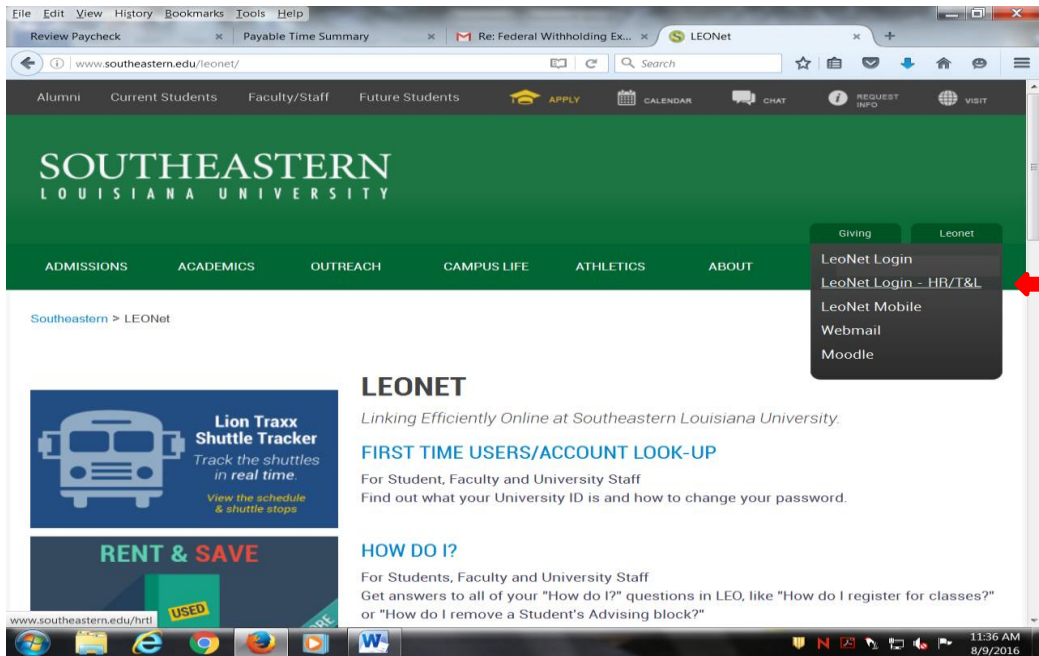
File Edit View History Bookmarks Tools Help

Review Paycheck ×
Payable Time Summary ×
Re: Federal Withholding Ex... ×
LEONet ×

www.southeastern.edu/leonet/
Search

Alumni Current Students Faculty/Staff Future Students APPLY CALENDAR CHAT REQUEST INFO VISIT

SOUTHEASTERN
LOUISIANA UNIVERSITY

Giving Leonet

ADMISSIONS ACADEMICS OUTREACH CAMPUS LIFE ATHLETICS ABOUT

LeoNet Login
LeoNet Login - HR/T&L
LeoNet Mobile
Webmail
Moodle

Southeastern > LEONet

Lion Traxx Shuttle Tracker
Track the shuttles in real time.
View the schedule & shuttle stops

RENT & SAVE
USED

LEONET

Linking Efficiently Online at Southeastern Louisiana University.

FIRST TIME USERS/ACCOUNT LOOK-UP

For Student, Faculty and University Staff
Find out what your University ID is and how to change your password.

HOW DO I?

For Students, Faculty and University Staff
Get answers to all of your "How do I?" questions in LEO, like "How do I register for classes?" or "How do I remove a Student's Advising block?"

www.southeastern.edu/hrtl

11:36 AM
8/9/2016